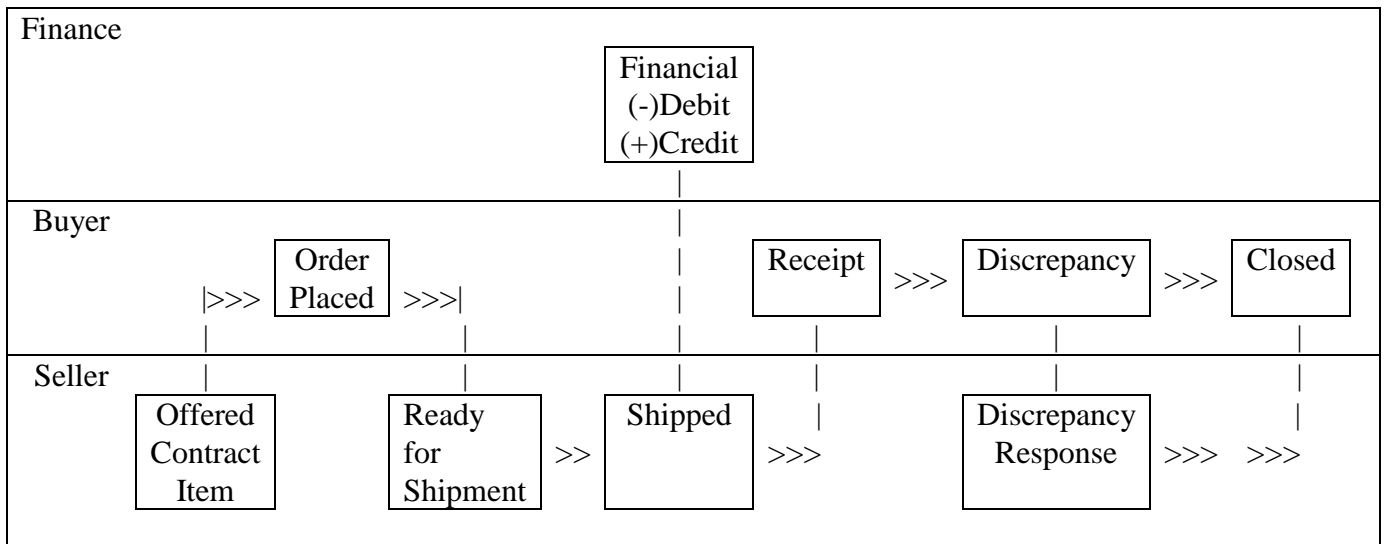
Finance

Financial
(-)Debit
(+)Credit

Buyer

|>>> Order Placed >>>|

Receipt >>> Discrepancy >>> Closed

Seller

Offered Contract Item

Ready for Shipment >> Shipped >>>

Discrepancy Response >>> >>>